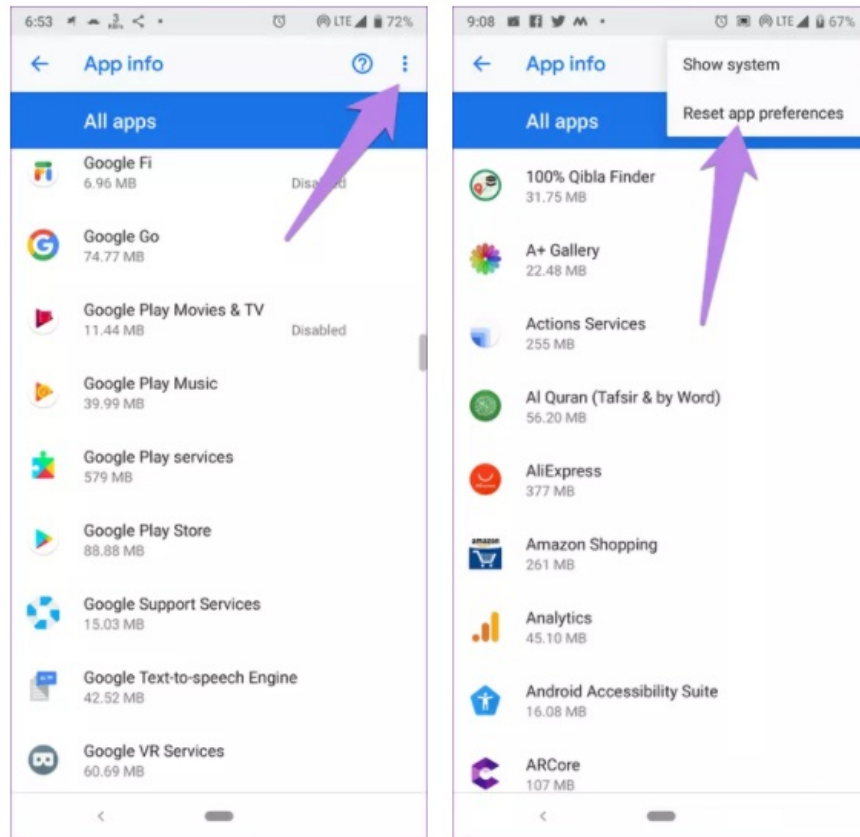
6:53 LTE 72%

App info

All apps

Google Fi
6.96 MB
Disabled

Google Go
74.77 MB

Google Play Movies & TV
11.44 MB
Disabled

Google Play Music
39.99 MB

Google Play services
579 MB

Google Play Store
88.88 MB

Google Support Services
15.03 MB

Google Text-to-speech Engine
42.52 MB

Google VR Services
60.69 MB

9:08 LTE 67%

App info

Show system

Reset app preferences

All apps

100% Qibla Finder
31.75 MB

A+ Gallery
22.48 MB

Actions Services
255 MB

Al Quran (Tafsir & by Word)
56.20 MB

AliExpress
377 MB

amazon

Amazon Shopping
261 MB

Analytics
45.10 MB

Android Accessibility Suite
16.08 MB

ARCore
107 MB